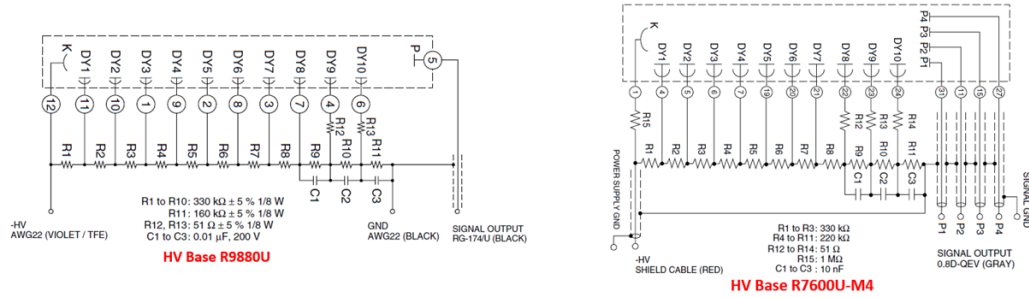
K DY1 DY2 DY3 DY4 DY5 DY6 DY7 DY8 DY9 DY10 P

12 11 10 1 9 2 8 3 7 4 6 5

R1 R2 R3 R4 R5 R6 R7 R8 R9 R10 R11 R12 R13

C1 C2 C3

-HV
AWG22 (VIOLET / TFE)

R1 to R10: 330 kΩ ± 5 % 1/8 W
R11: 160 kΩ ± 5 % 1/8 W
R12, R13: 51 Ω ± 5 % 1/8 W
C1 to C3: 0.01 μF, 200 V

GND
AWG22 (BLACK)

SIGNAL OUTPUT
RG-174/U (BLACK)

HV Base R9880U

K DY1 DY2 DY3 DY4 DY5 DY6 DY7 DY8 DY9 DY10 P4 P3 P2 P1

1 4 6 5 7 19 20 21 22 23 24 31 11 25 27

R15 R1 R2 R3 R4 R5 R6 R7 R8 R9 R10 R11 R12 R13 R14

C1 C2 C3

POWER SUPPLY GND

P1 P2 P3 P4

SIGNAL GND

-HV
SHIELD CABLE (RED)

R1 to R3: 330 kΩ
R4 to R11: 220 kΩ
R12 to R14: 51 Ω
R15: 1 MΩ
C1 to C3 : 10 nF

SIGNAL OUTPUT
0.8D-QEV (GRAY)

HV Base R7600U-M4